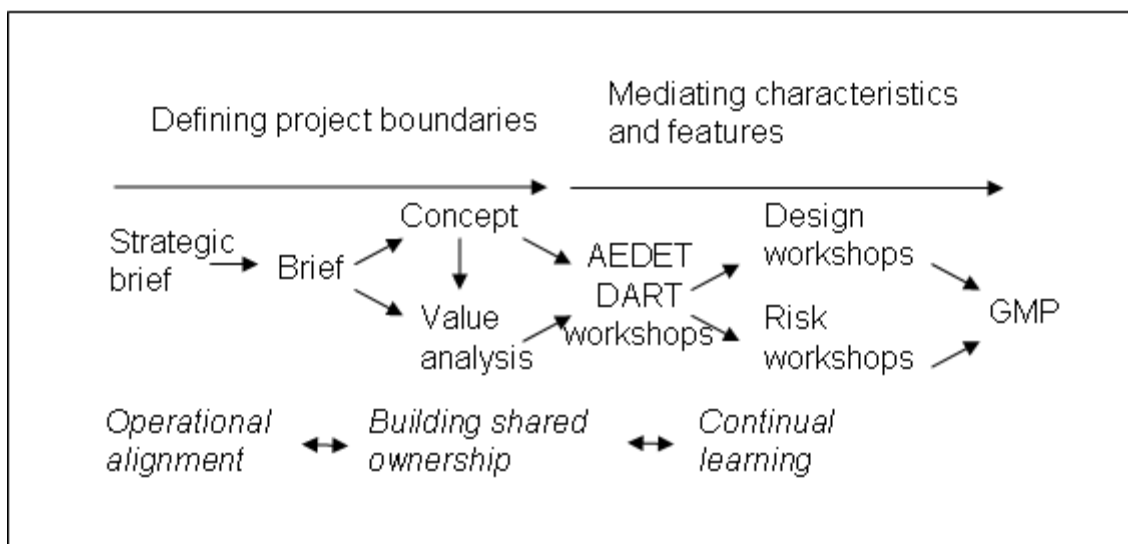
Defining project boundaries

Mediating characteristics and features

Strategic brief

Brief

Concept

Value analysis

AEDET DART workshops

Design workshops

Risk workshops

GMP

*Operational alignment*

*Building shared ownership*

*Continual learning*